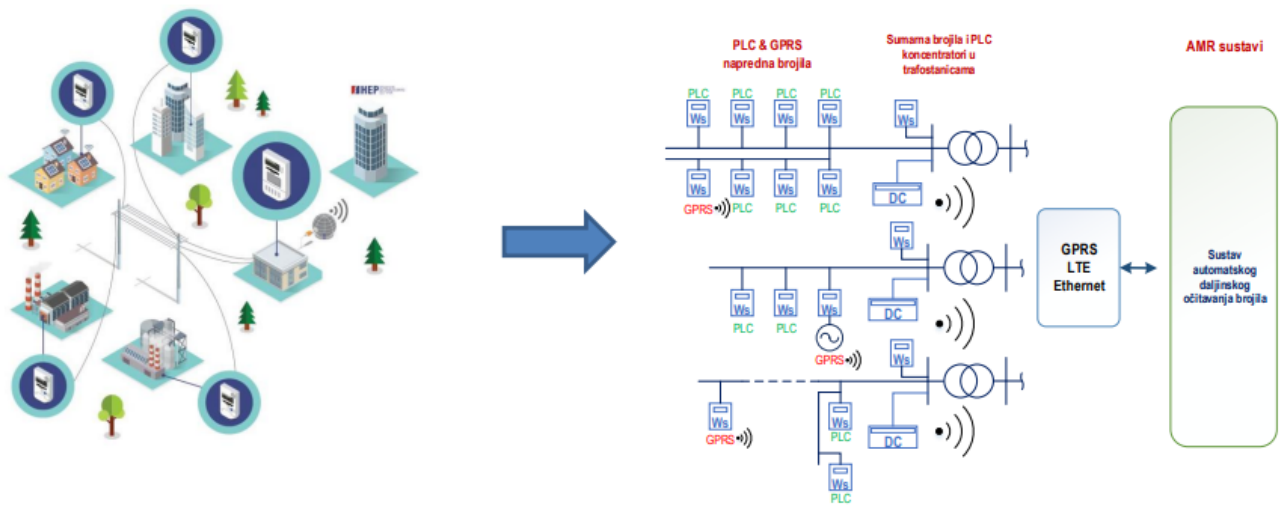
HEP

PLC & GPRS
napredna brojila

Sumarna brojila i PLC koncentratori u trafostanicama

AMR sustavi

PLC PLC PLC PLC
Ws Ws Ws Ws
Ws

Ws Ws Ws Ws
GPRS PLC PLC PLC

DC

Ws

GPRS
LTE
Ethernet

Sustav automatskog daljinskog očitavanja brojila

Ws Ws Ws
PLC PLC
GPRS

DC

Ws

Ws
GPRS

Ws
PLC

DC

Ws
PLC